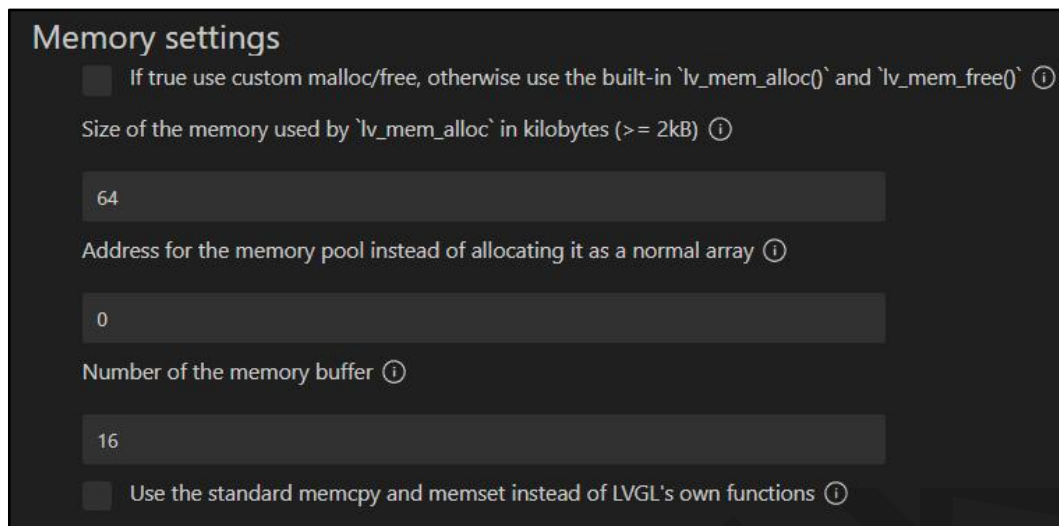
Memory settings

If true use custom malloc/free, otherwise use the built-in `lv_mem_alloc()` and `lv_mem_free()`

Size of the memory used by `lv_mem_alloc` in kilobytes (>= 2kB)

64

Address for the memory pool instead of allocating it as a normal array

0

Number of the memory buffer

16

Use the standard memcpy and memset instead of LVGL's own functions